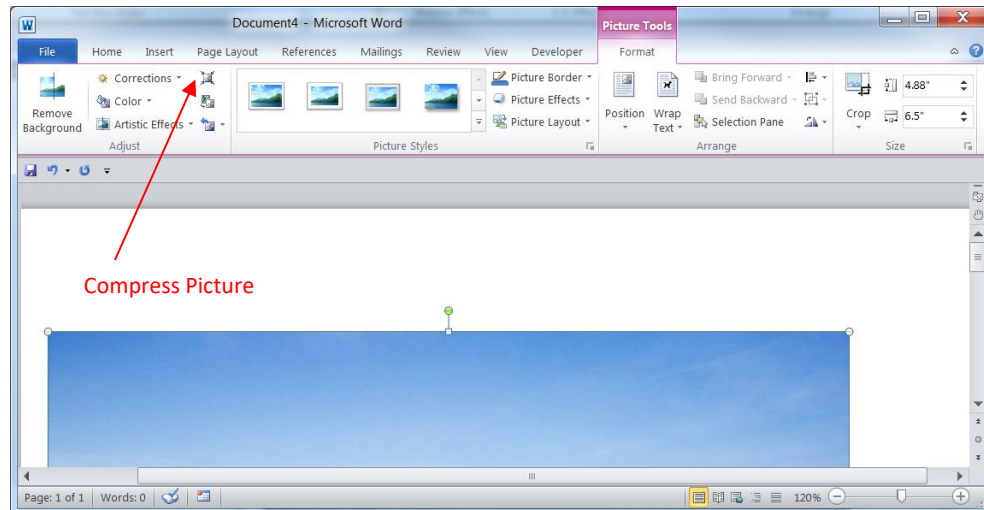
W
Document4 - Microsoft Word
Picture Tools
File
Home
Insert
Page Layout
References
Mailings
Review
View
Developer
Format
Remove Background
Corrections
Color
Artistic Effects
Adjust
Picture Styles
Picture Border
Picture Effects
Picture Layout
Position
Wrap Text
Bring Forward
Send Backward
Selection Pane
Arrange
Crop
4.88"
6.5"
Size
Compress Picture
Page: 1 of 1
Words: 0
120%